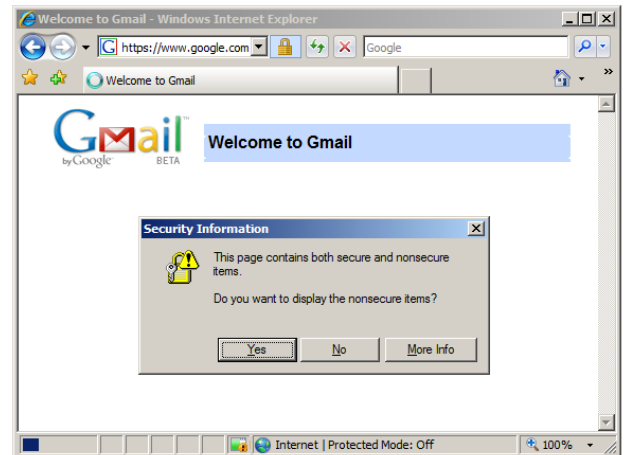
Welcome to Gmail - Windows Internet Explorer

https://www.google.com

Google

Welcome to Gmail

Gmail by Google BETA

Welcome to Gmail

Security Information

This page contains both secure and nonsecure items.

Do you want to display the nonsecure items?

Yes

No

More Info

Internet | Protected Mode: Off

100%